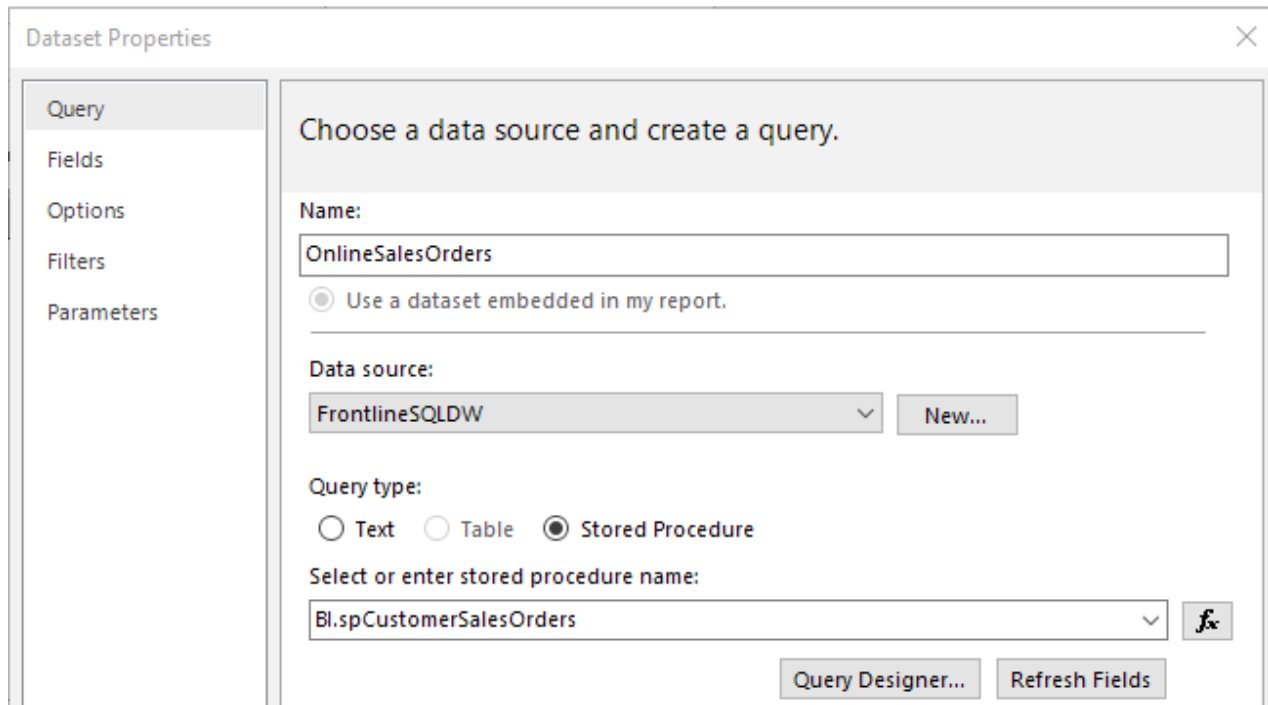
Dataset Properties

Query
Fields
Options
Filters
Parameters

Choose a data source and create a query.

Name:

OnlineSalesOrders

Use a dataset embedded in my report.

Data source:

FrontlineSQLDW

New...

Query type:

Text Table Stored Procedure

Select or enter stored procedure name:

BI.spCustomerSalesOrders

$f_x$

Query Designer... Refresh Fields